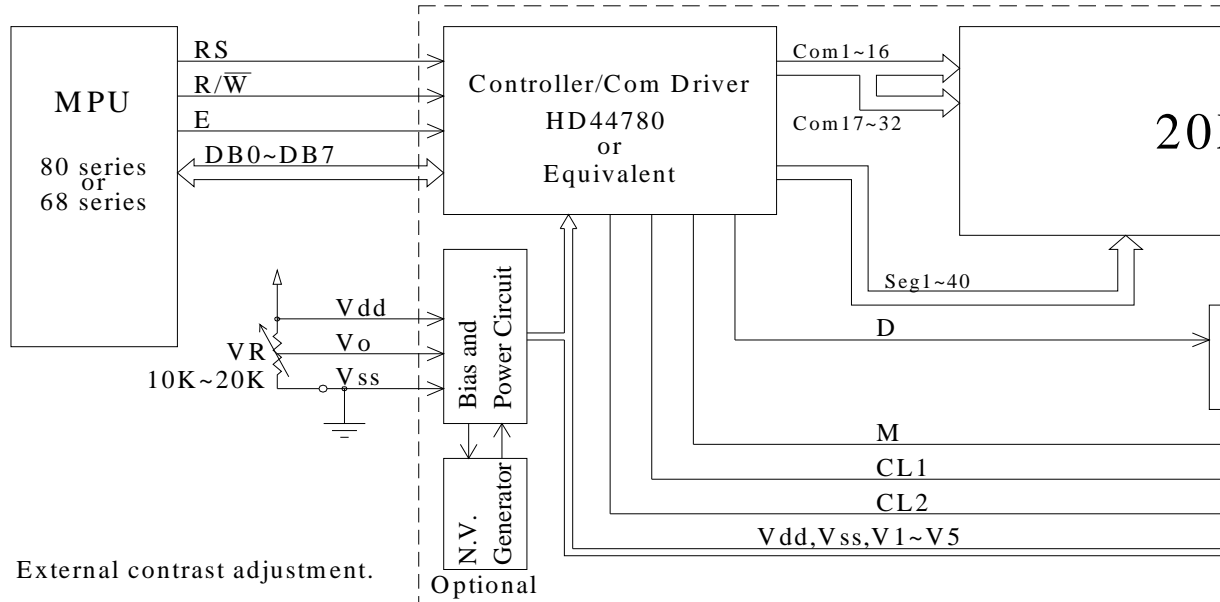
MPU

80 series
or
68 series

RS

$R/\overline{W}$

E

DB0~DB7

Controller/Com Driver

HD44780
or
Equivalent

Com1~16

Com17~32

20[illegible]

Seg1~40

D

Vdd

Vo

Vss

VR
10K~20K

Bias and
Power Circuit

N.V.
Generator

Optional

M

CL1

CL2

Vdd,Vss,V1~V5

External contrast adjustment.